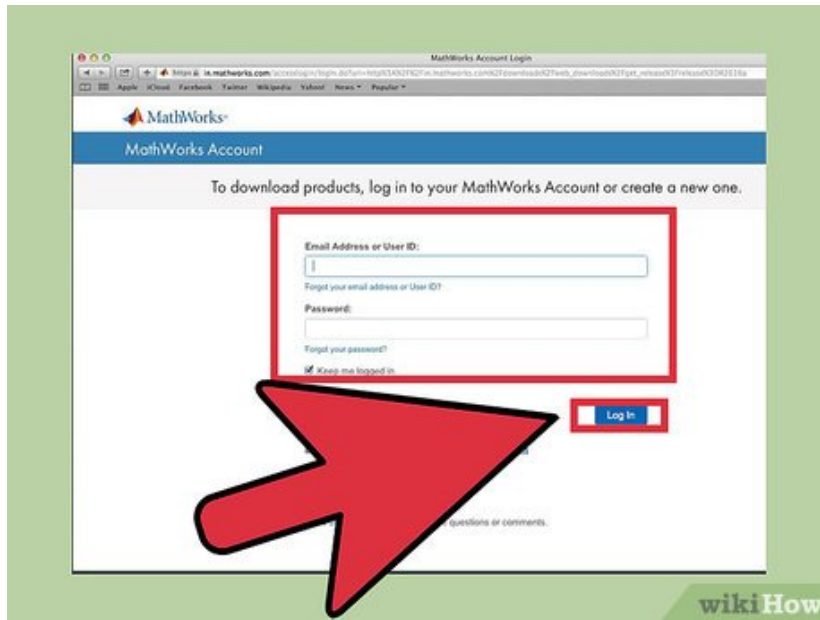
MathWorks Account Login

https in.mathworks.com/accesslogin/login.do?uri=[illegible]

Apple iCloud Facebook Twitter Wikipedia Yahoo! News Popular

MathWorks

MathWorks Account

To download products, log in to your MathWorks Account or create a new one.

Email Address or User ID:

Forgot your email address or User ID?

Password:

Forgot your password?

Keep me logged in

Log In

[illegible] questions or comments.

wikiHow